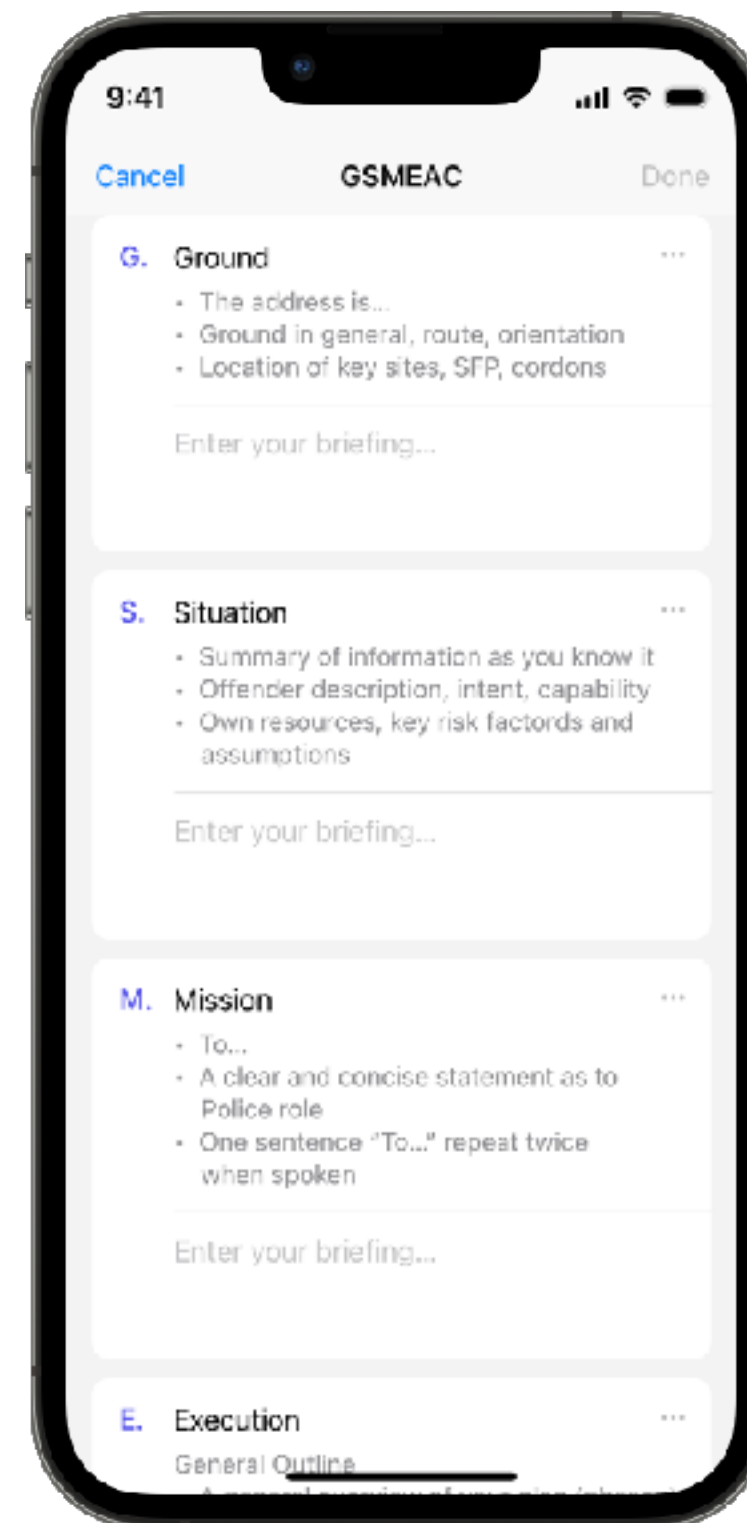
9:41

Cancel GSMEAC Done

G. Ground ···
- The address is...
- Ground in general, route, orientation
- Location of key sites, SFP, cordons

Enter your briefing...

S. Situation ···
- Summary of information as you know it
- Offender description, intent, capability
- Own resources, key risk factords and assumptions

Enter your briefing...

M. Mission ···
- To...
- A clear and concise statement as to Police role
- One sentence "To..." repeat twice when spoken

Enter your briefing...

E. Execution ···
General Outline
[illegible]